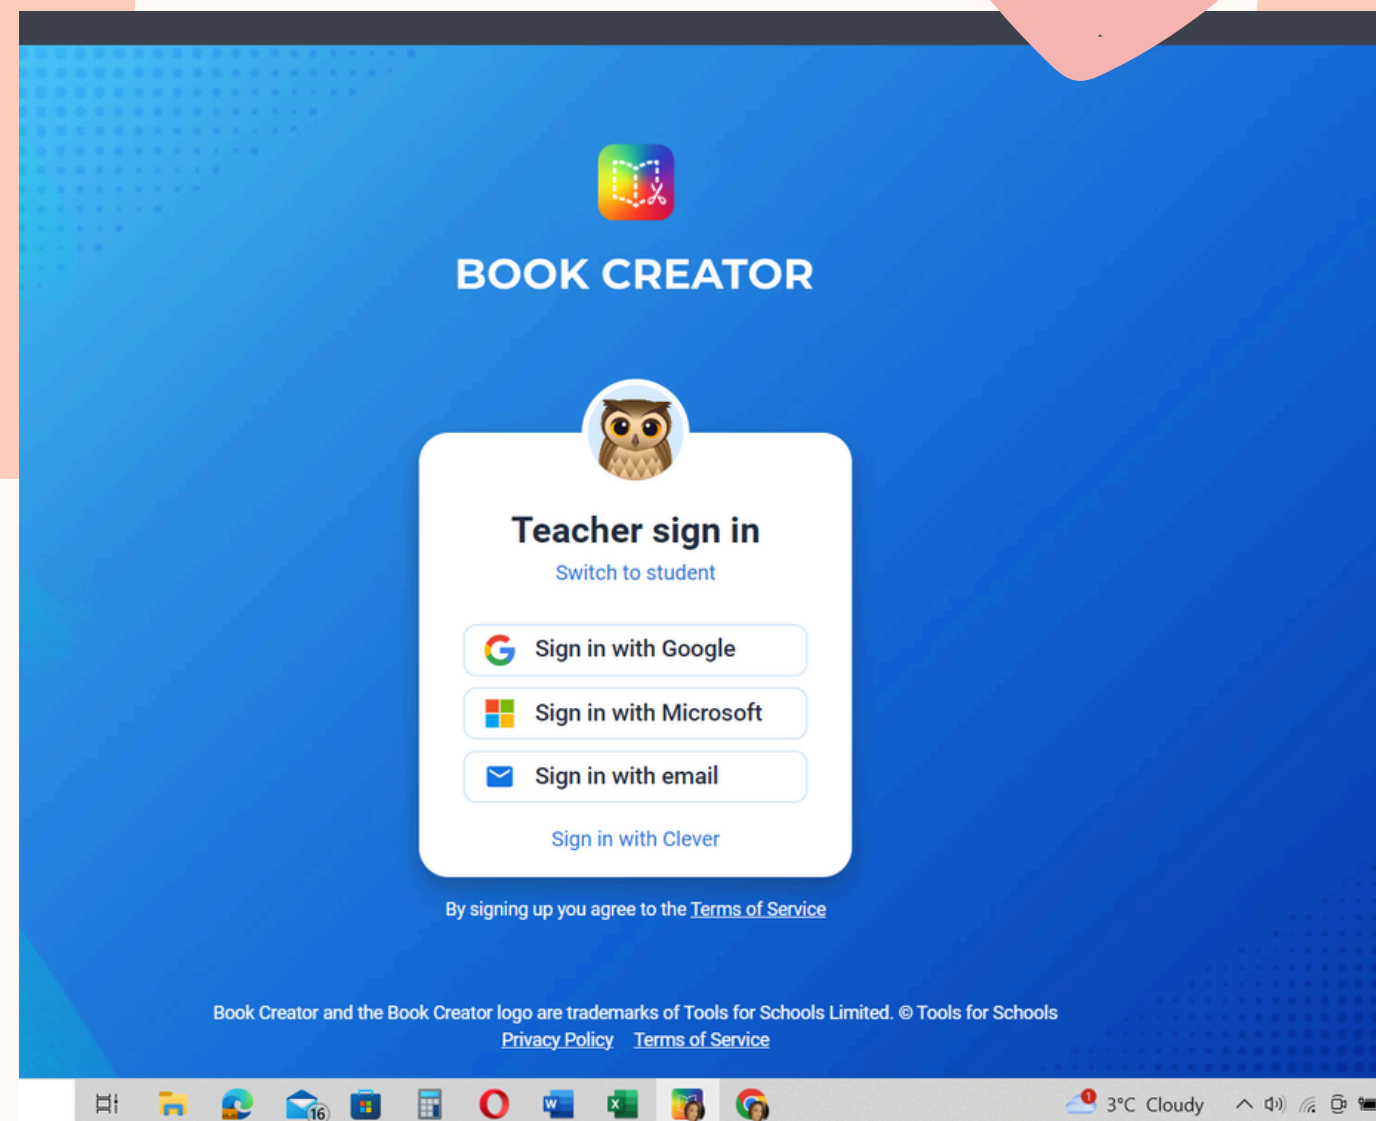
BOOK CREATOR

Teacher sign in

Switch to student

Sign in with Google

Sign in with Microsoft

Sign in with email

Sign in with Clever

By signing up you agree to the Terms of Service

Book Creator and the Book Creator logo are trademarks of Tools for Schools Limited. © Tools for Schools

Privacy Policy Terms of Service

16

1

3°C Cloudy